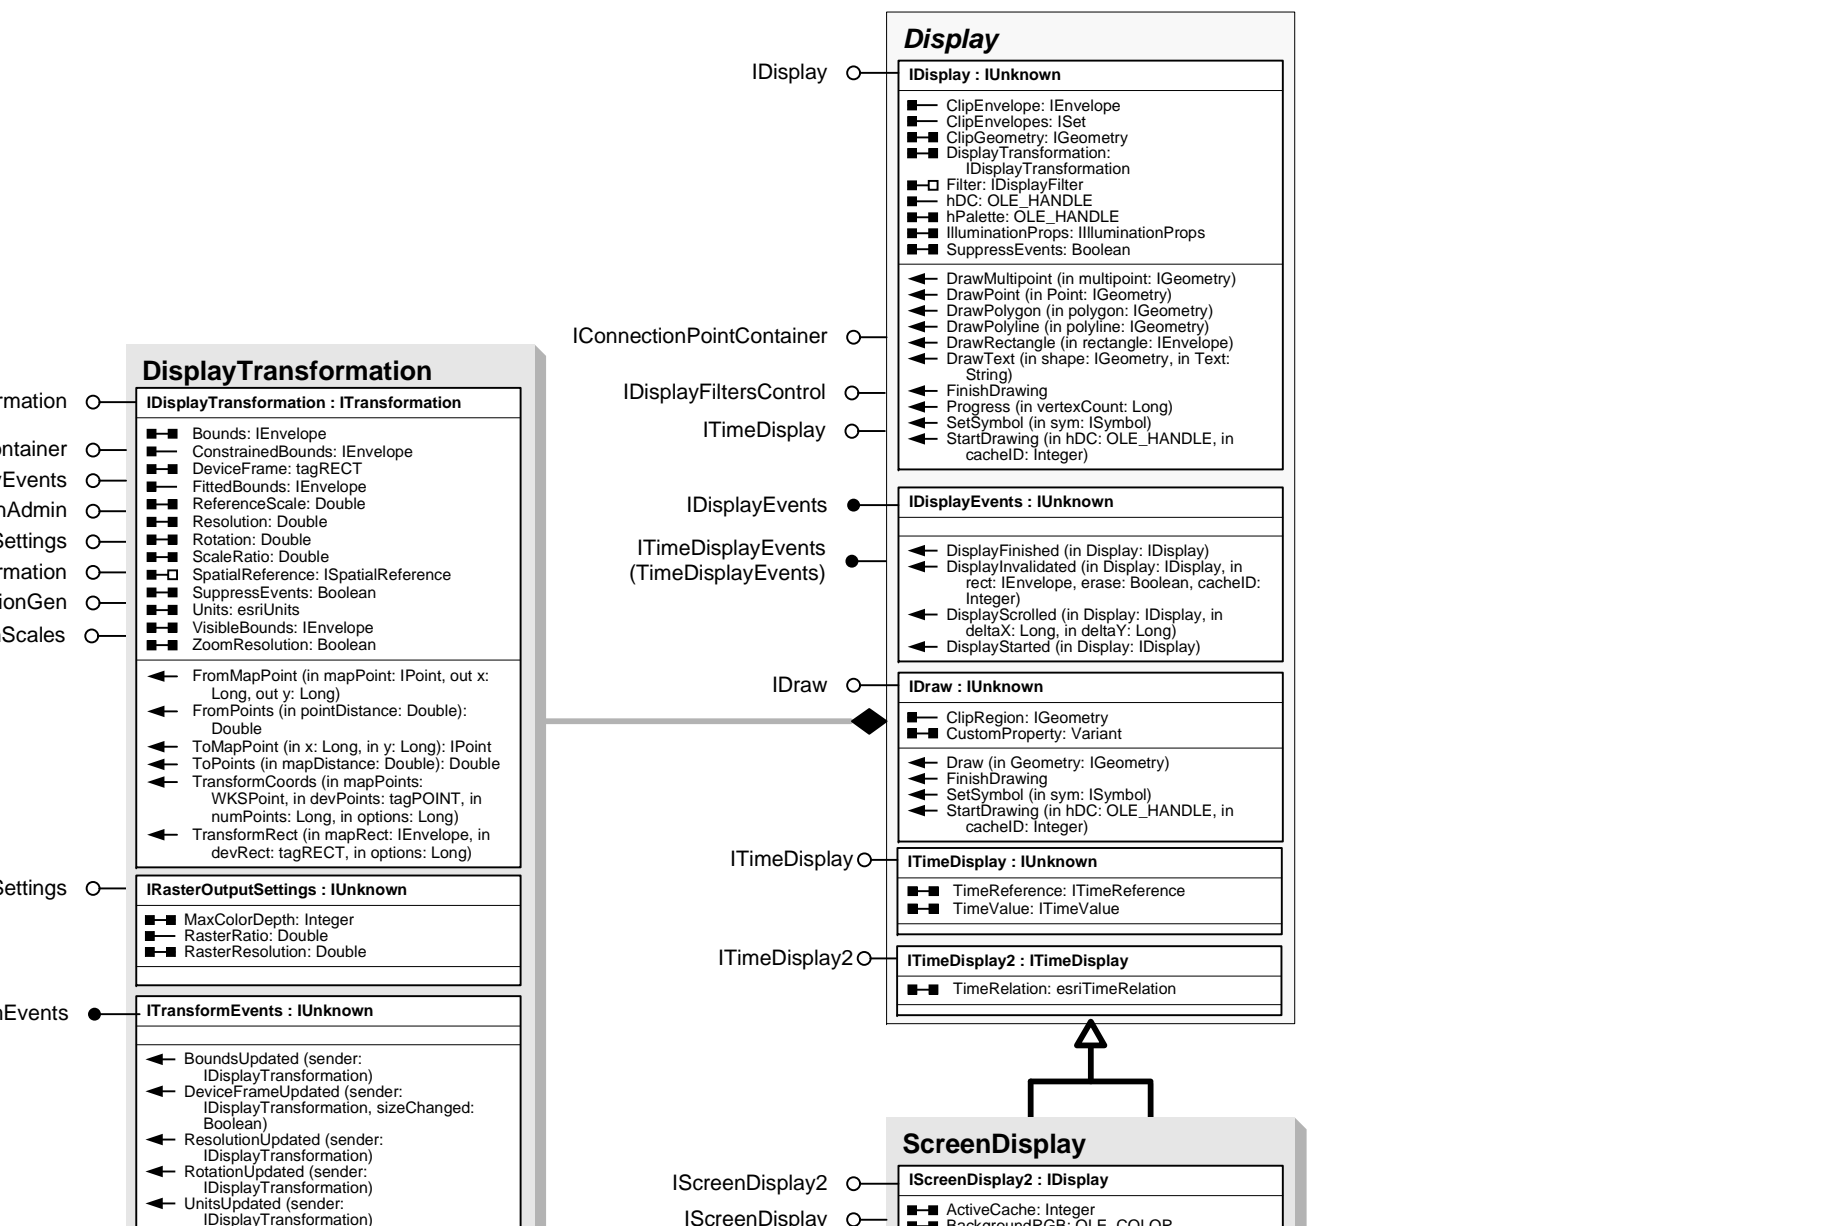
Display

IDisplay

IDisplay : IUnknown

ClipEnvelope: IEnvelope
ClipEnvelopes: ISet
ClipGeometry: IGeometry
DisplayTransformation: IDisplayTransformation
Filter: IDisplayFilter
hDC: OLE_HANDLE
hPalette: OLE_HANDLE
IlluminationProps: IIlluminationProps
SuppressEvents: Boolean

DrawMultipoint (in multipoint: IGeometry)
DrawPoint (in Point: IGeometry)
DrawPolygon (in polygon: IGeometry)
DrawPolyline (in polyline: IGeometry)
DrawRectangle (in rectangle: IEnvelope)
DrawText (in shape: IGeometry, in Text: String)
FinishDrawing
Progress (in vertexCount: Long)
SetSymbol (in sym: ISymbol)
StartDrawing (in hDC: OLE_HANDLE, in cacheID: Integer)

IConnectionPointContainer

IDisplayFiltersControl

ITimeDisplay

IDisplayEvents

IDisplayEvents : IUnknown

ITimeDisplayEvents (TimeDisplayEvents)

DisplayFinished (in Display: IDisplay)
DisplayInvalidated (in Display: IDisplay, in rect: IEnvelope, erase: Boolean, cacheID: Integer)
DisplayScrolled (in Display: IDisplay, in deltaX: Long, in deltaY: Long)
DisplayStarted (in Display: IDisplay)

IDraw

IDraw : IUnknown

ClipRegion: IGeometry
CustomProperty: Variant

Draw (in Geometry: IGeometry)
FinishDrawing
SetSymbol (in sym: ISymbol)
StartDrawing (in hDC: OLE_HANDLE, in cacheID: Integer)

ITimeDisplay

ITimeDisplay : IUnknown

TimeReference: ITimeReference
TimeValue: ITimeValue

ITimeDisplay2

ITimeDisplay2 : ITimeDisplay

TimeRelation: esriTimeRelation

DisplayTransformation

rmation

IDisplayTransformation : ITransformation

ontainer
rEvents
nAdmin
Settings
rmation
ionGen
Scales

Bounds: IEnvelope
ConstrainedBounds: IEnvelope
DeviceFrame: tagRECT
FittedBounds: IEnvelope
ReferenceScale: Double
Resolution: Double
Rotation: Double
ScaleRatio: Double
SpatialReference: ISpatialReference
SuppressEvents: Boolean
Units: esriUnits
VisibleBounds: IEnvelope
ZoomResolution: Boolean

FromMapPoint (in mapPoint: IPoint, out x: Long, out y: Long)
FromPoints (in pointDistance: Double): Double
ToMapPoint (in x: Long, in y: Long): IPoint
ToPoints (in mapDistance: Double): Double
TransformCoords (in mapPoints: WKSPoint, in devPoints: tagPOINT, in numPoints: Long, in options: Long)
TransformRect (in mapRect: IEnvelope, in devRect: tagRECT, in options: Long)

Settings

IRasterOutputSettings : IUnknown

MaxColorDepth: Integer
RasterRatio: Double
RasterResolution: Double

nEvents

ITransformEvents : IUnknown

BoundsUpdated (sender: IDisplayTransformation)
DeviceFrameUpdated (sender: IDisplayTransformation, sizeChanged: Boolean)
ResolutionUpdated (sender: IDisplayTransformation)
RotationUpdated (sender: IDisplayTransformation)
UnitsUpdated (sender: IDisplayTransformation)

ScreenDisplay

IScreenDisplay2

IScreenDisplay2 : IDisplay

IScreenDisplay

ActiveCache: Integer
BackgroundRGB: OLE_COLOR